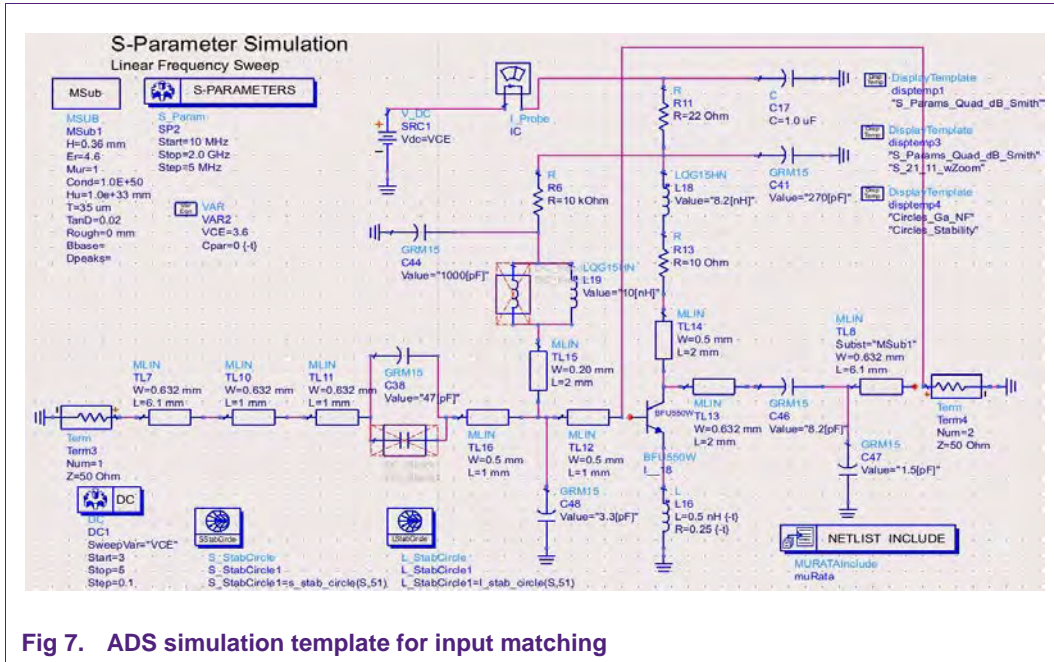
S-Parameter Simulation
Linear Frequency Sweep

MSub

S-PARAMETERS

MSUB
MSub1
H=0.36 mm
Er=4.6
Mur=1
Cond=1.0E+50
Hu=1.0e+33 mm
T=35 um
TanD=0.02
Rough=0 mm
Bbase=
Dpeaks=

S_Param
SP2
Start=10 MHz
Stop=2.0 GHz
Step=5 MHz

VAR
VAR2
VCE=3.6
Cpar=0 {-t}

V_DC
SRC1
Vdc=VCE

I_Probe
IC

R
R11
R=22 Ohm

C
C17
C=1.0 uF

DisplayTemplate
disptemp1
"S_Params_Quad_dB_Smith"

DisplayTemplate
disptemp3
"S_Params_Quad_dB_Smith"
"S_21_11_wZoom"

DisplayTemplate
disptemp4
"Circles_Ga_NF"
"Circles_Stability"

LQG15HN
L18
Value="8.2[nH]"

GRM15
C41
Value="270[pF]"

R
R6
R=10 kOhm

R
R13
R=10 Ohm

GRM15
C44
Value="1000[pF]"

LQG15HN
L19
Value="10[nH]"

MLIN
TL14
W=0.5 mm
L=2 mm

MLIN
TL8
Subst="MSub1"
W=0.632 mm
L=6.1 mm

MLIN
TL7
W=0.632 mm
L=6.1 mm

MLIN
TL10
W=0.632 mm
L=1 mm

MLIN
TL11
W=0.632 mm
L=1 mm

GRM15
C38
Value="47[pF]"

MLIN
TL15
W=0.20 mm
L=2 mm

MLIN
TL13
W=0.632 mm
L=2 mm

GRM15
C46
Value="8.2[pF]"

Term
Term4
Num=2
Z=50 Ohm

Term
Term3
Num=1
Z=50 Ohm

MLIN
TL16
W=0.5 mm
L=1 mm

MLIN
TL12
W=0.5 mm
L=1 mm

BFU550W
BFU550W
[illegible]18

GRM15
C47
Value="1.5[pF]"

GRM15
C48
Value="3.3[pF]"

L
L16
L=0.5 nH {-t}
R=0.25 {-t}

DC

DC
DC1
SweepVar="VCE"
Start=3
Stop=5
Step=0.1

SStabCircle
S_StabCircle
S_StabCircle1
S_StabCircle1=s_stab_circle(S,51)

LStabCircle
L_StabCircle
L_StabCircle1
L_StabCircle1=l_stab_circle(S,51)

NETLIST INCLUDE

MURATAInclude
muRata

Fig 7. ADS simulation template for input matching